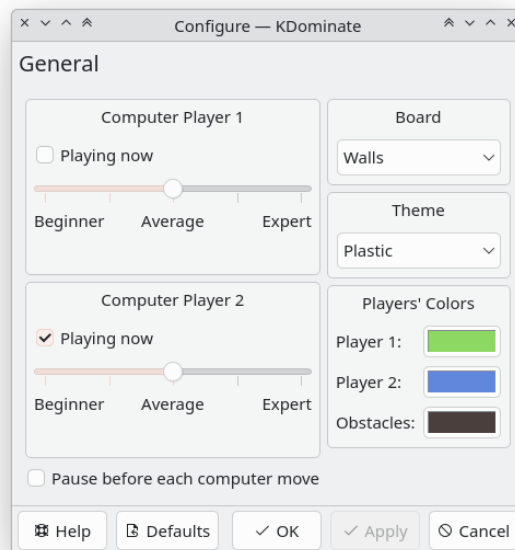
Configure — KDominate

General

Computer Player 1

Playing now

Beginner Average Expert

Computer Player 2

Playing now

Beginner Average Expert

Board

Walls

Theme

Plastic

Players' Colors

Player 1:

Player 2:

Obstacles:

Pause before each computer move

Help Defaults OK Apply Cancel